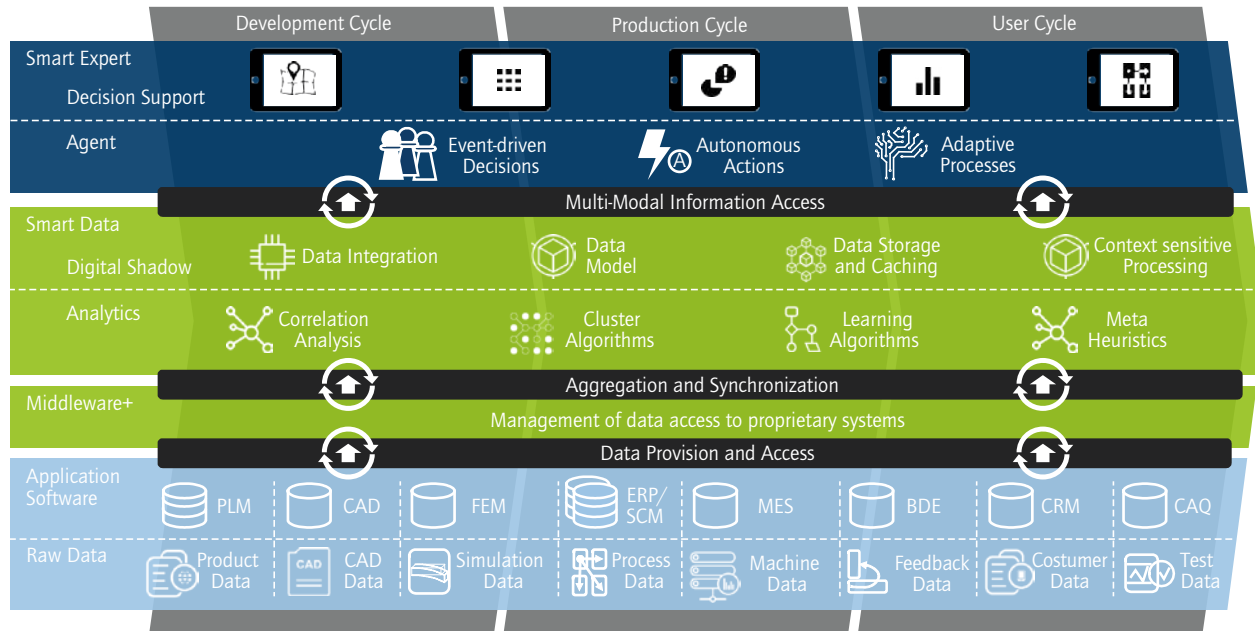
Development Cycle
Production Cycle
User Cycle

Smart Expert
Decision Support

Agent
Event-driven Decisions
Autonomous Actions
Adaptive Processes

Multi-Modal Information Access

Smart Data
Digital Shadow
Data Integration
Data Model
Data Storage and Caching
Context sensitive Processing

Analytics
Correlation Analysis
Cluster Algorithms
Learning Algorithms
Meta Heuristics

Aggregation and Synchronization

Middleware+
Management of data access to proprietary systems

Data Provision and Access

Application Software
PLM
CAD
FEM
ERP/ SCM
MES
BDE
CRM
CAQ

Raw Data
Product Data
CAD
CAD Data
Simulation Data
Process Data
Machine Data
Feedback Data
Costumer Data
Test Data